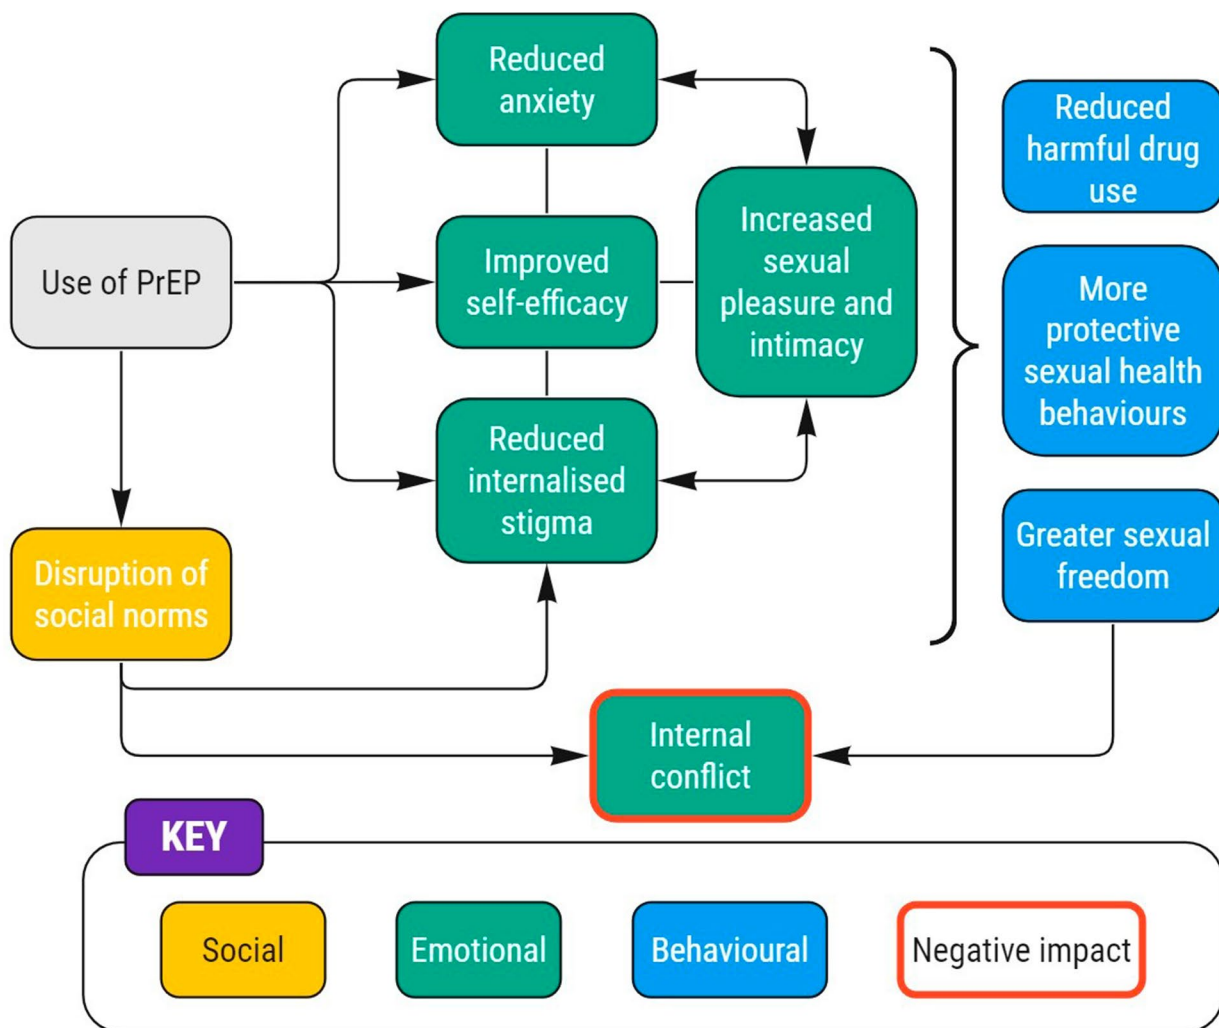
Use of PrEP

Reduced anxiety

Improved self-efficacy

Reduced internalised stigma

Increased sexual pleasure and intimacy

Reduced harmful drug use

More protective sexual health behaviours

Greater sexual freedom

Disruption of social norms

Internal conflict

KEY

Social

Emotional

Behavioural

Negative impact